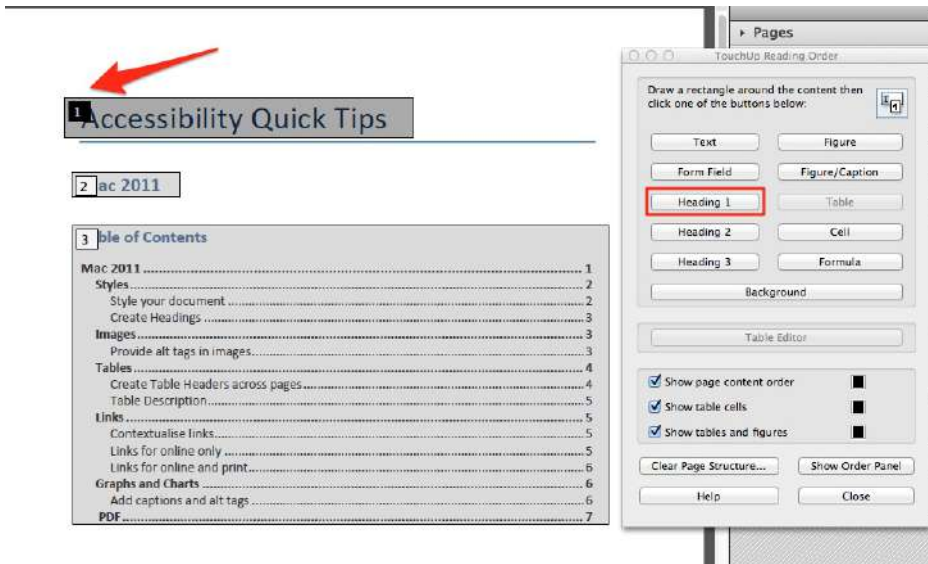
1 Accessibility Quick Tips

2 ac 2011

3 ble of Contents

Mac 2011 ........ 1
Styles ........ 2
Style your document ........ 2
Create Headings ........ 3
Images ........ 3
Provide alt tags in images ........ 3
Tables ........ 4
Create Table Headers across pages ........ 4
Table Description ........ 5
Links ........ 5
Contextualise links ........ 5
Links for online only ........ 5
Links for online and print ........ 6
Graphs and Charts ........ 6
Add captions and alt tags ........ 6
PDF ........ 7

Pages

TouchUp Reading Order

Draw a rectangle around the content then click one of the buttons below:

Text
Figure
Form Field
Figure/Caption
Heading 1
Table
Heading 2
Cell
Heading 3
Formula
Background

Table Editor

Show page content order
Show table cells
Show tables and figures

Clear Page Structure...
Show Order Panel
Help
Close